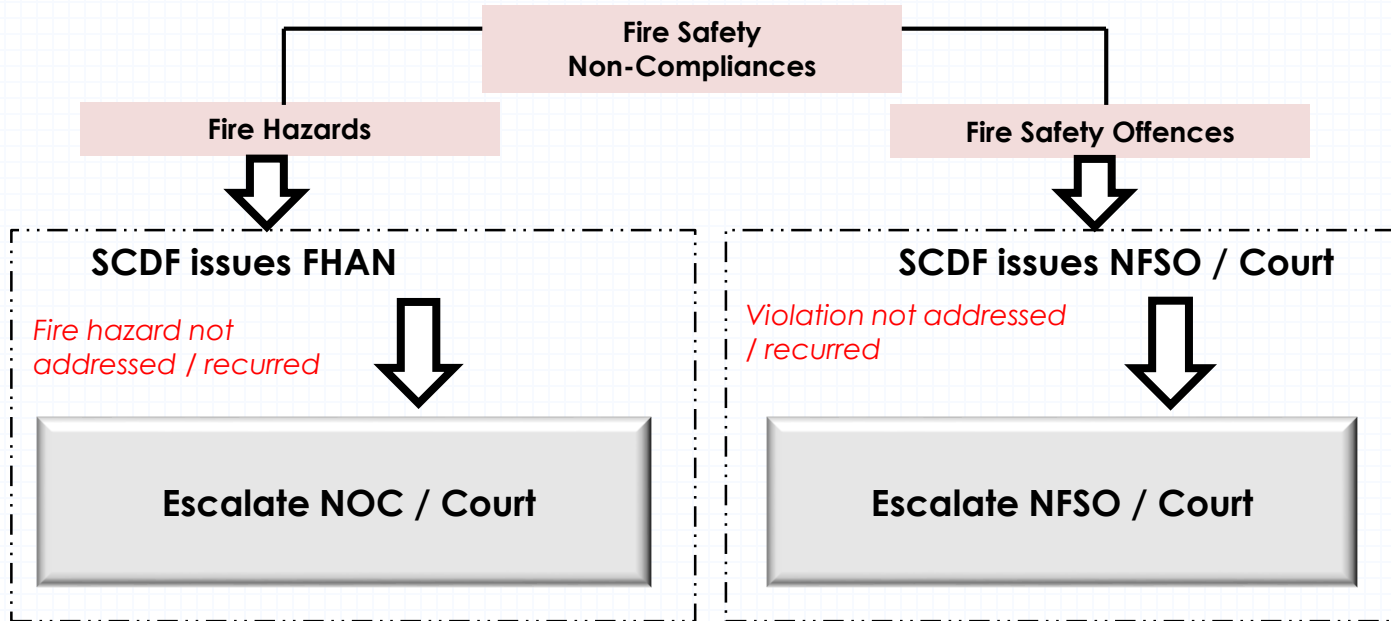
Fire Safety
Non-Compliances

Fire Hazards

Fire Safety Offences

SCDF issues FHAN

Fire hazard not addressed / recurred

Escalate NOC / Court

SCDF issues NFSO / Court

Violation not addressed / recurred

Escalate NFSO / Court